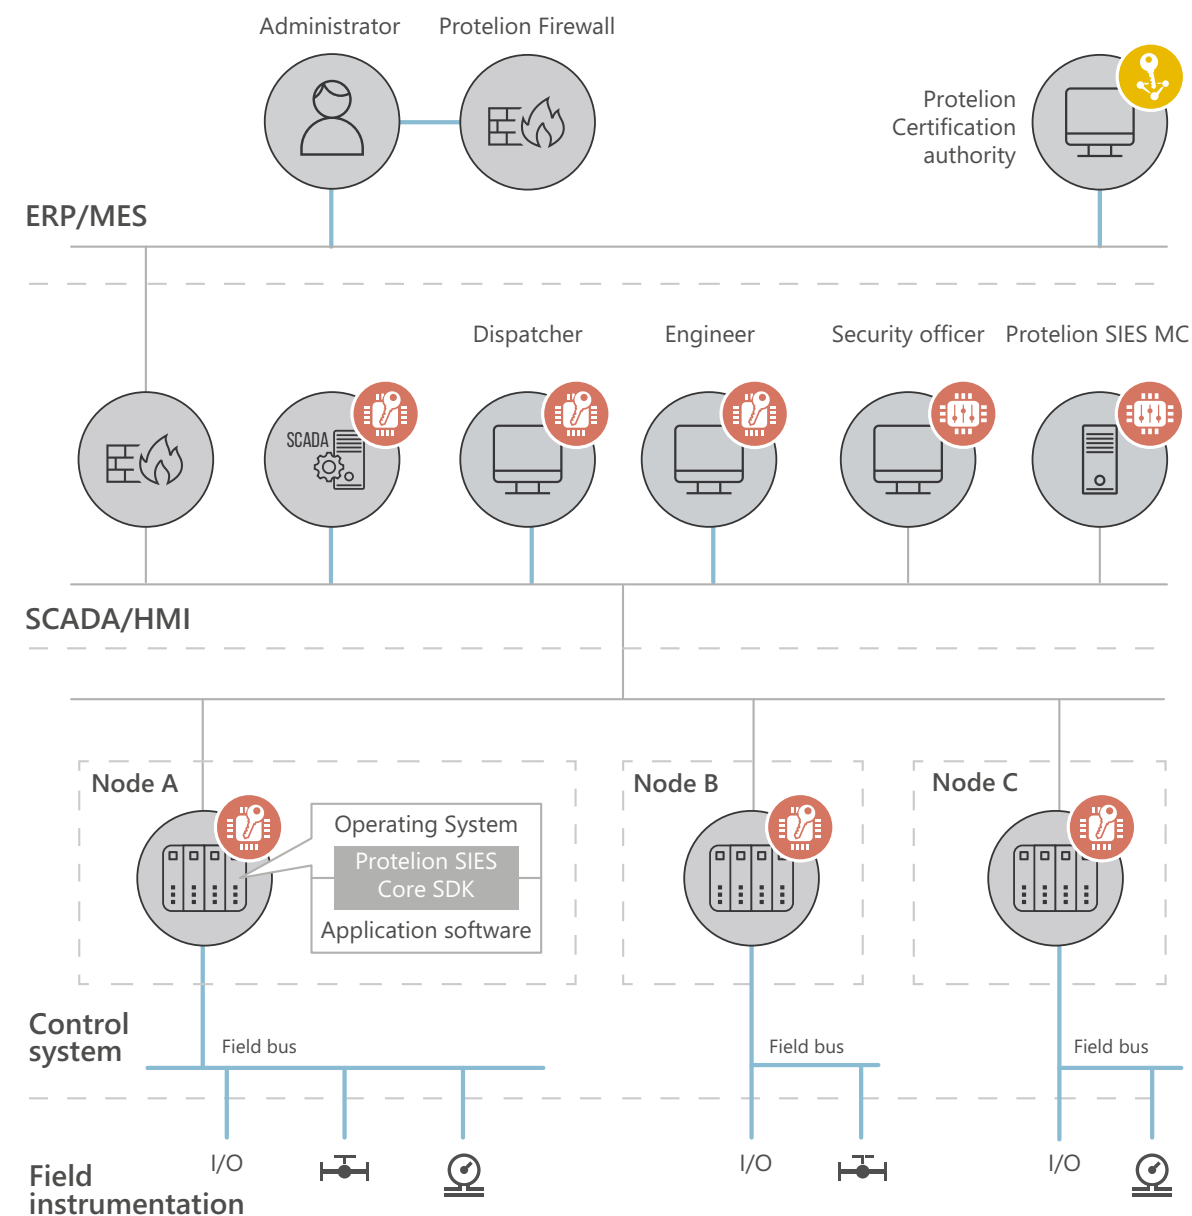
Administrator
Protelion Firewall
Protelion Certification authority
ERP/MES
Dispatcher
Engineer
Security officer
Protelion SIES MC
SCADA
SCADA/HMI
Node A
Operating System
Protelion SIES Core SDK
Application software
Node B
Node C
Control system
Field bus
Field bus
Field bus
Field instrumentation
I/O
I/O
I/O